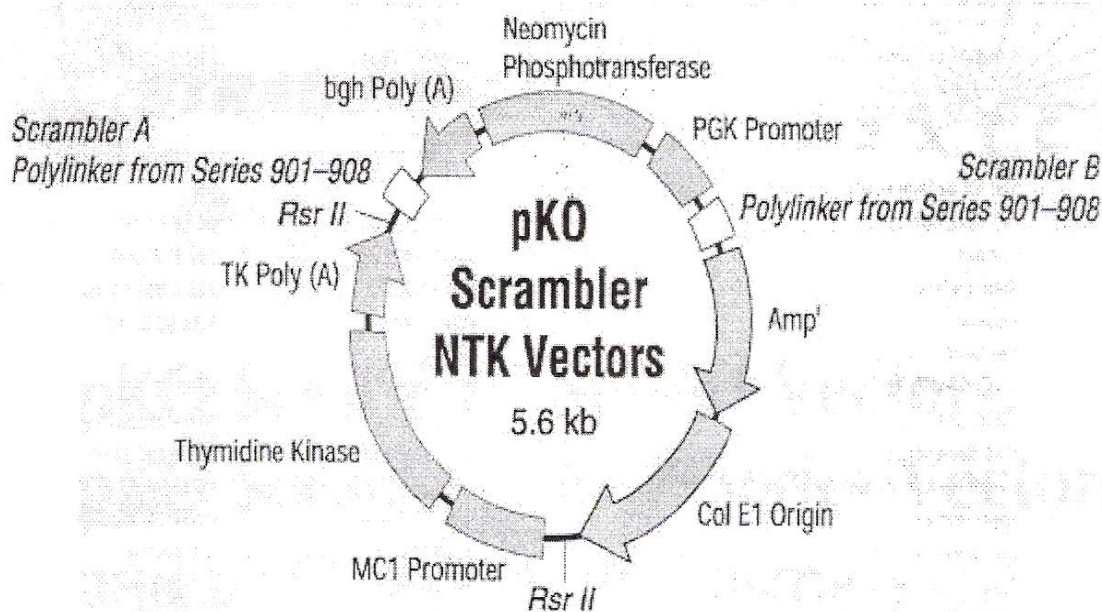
Neomycin Phosphotransferase

bgh Poly (A)

PGK Promoter

Scrambler A
Polylinker from Series 901–908

Scrambler B
Polylinker from Series 901–908

Rsr II

pKO
Scrambler
NTK Vectors
5.6 kb

TK Poly (A)

Amp$^r$

Thymidine Kinase

Col E1 Origin

MC1 Promoter

Rsr II